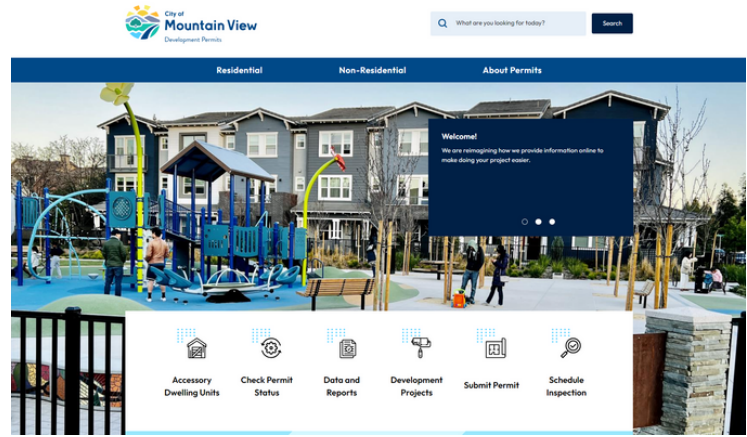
City of
Mountain View
Development Permits

What are you looking for today?
Search

Residential
Non-Residential
About Permits

Welcome!
We are reimagining how we provide information online to make doing your project easier.

Accessory Dwelling Units
Check Permit Status
Data and Reports
Development Projects
Submit Permit
Schedule Inspection